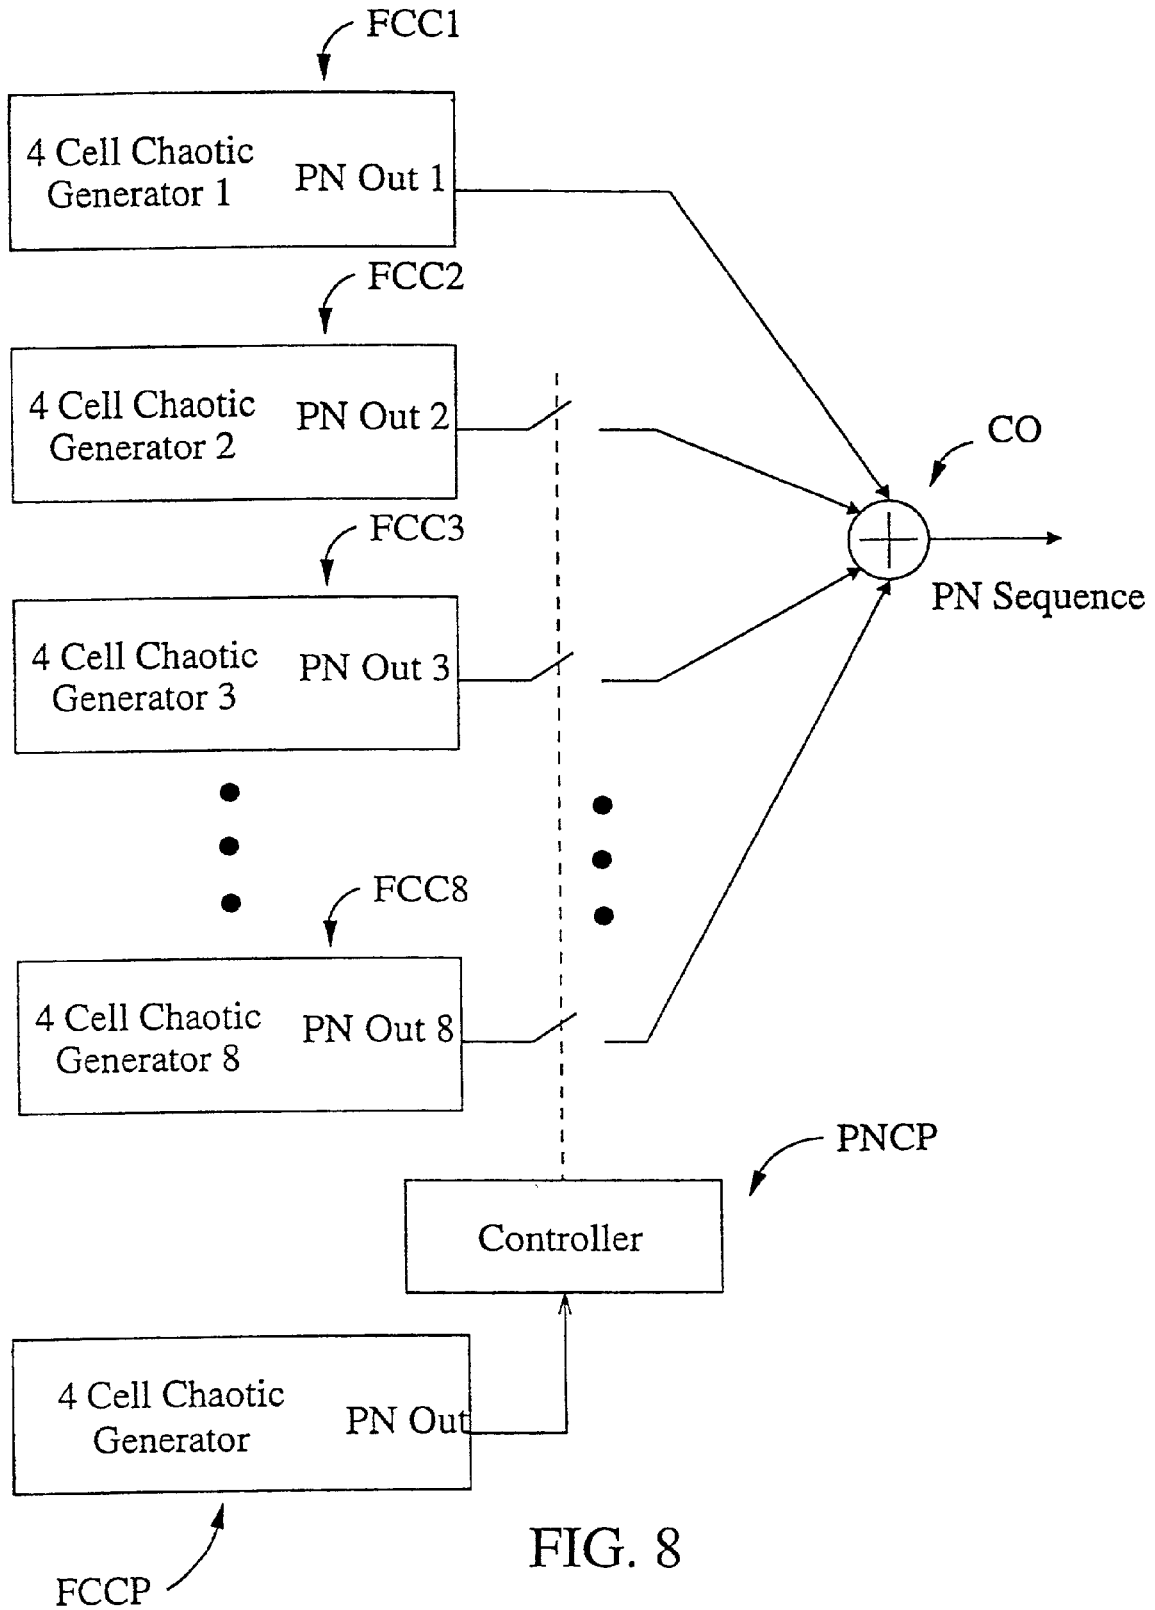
FCC1

4 Cell Chaotic Generator 1

PN Out 1

FCC2

4 Cell Chaotic Generator 2

PN Out 2

CO

FCC3

PN Sequence

4 Cell Chaotic Generator 3

PN Out 3

FCC8

4 Cell Chaotic Generator 8

PN Out 8

PNCP

Controller

4 Cell Chaotic Generator

PN Out

FIG. 8

FCCP